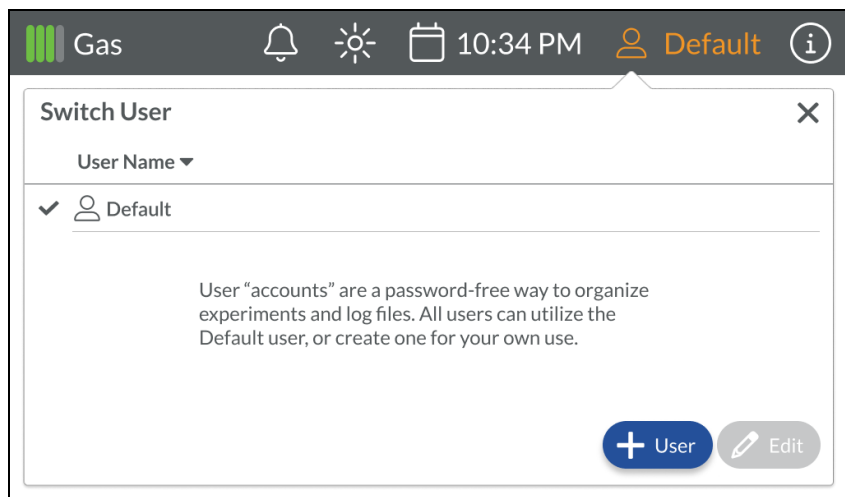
Gas 10:34 PM Default

Switch User

User Name

Default

User “accounts” are a password-free way to organize experiments and log files. All users can utilize the Default user, or create one for your own use.

User Edit